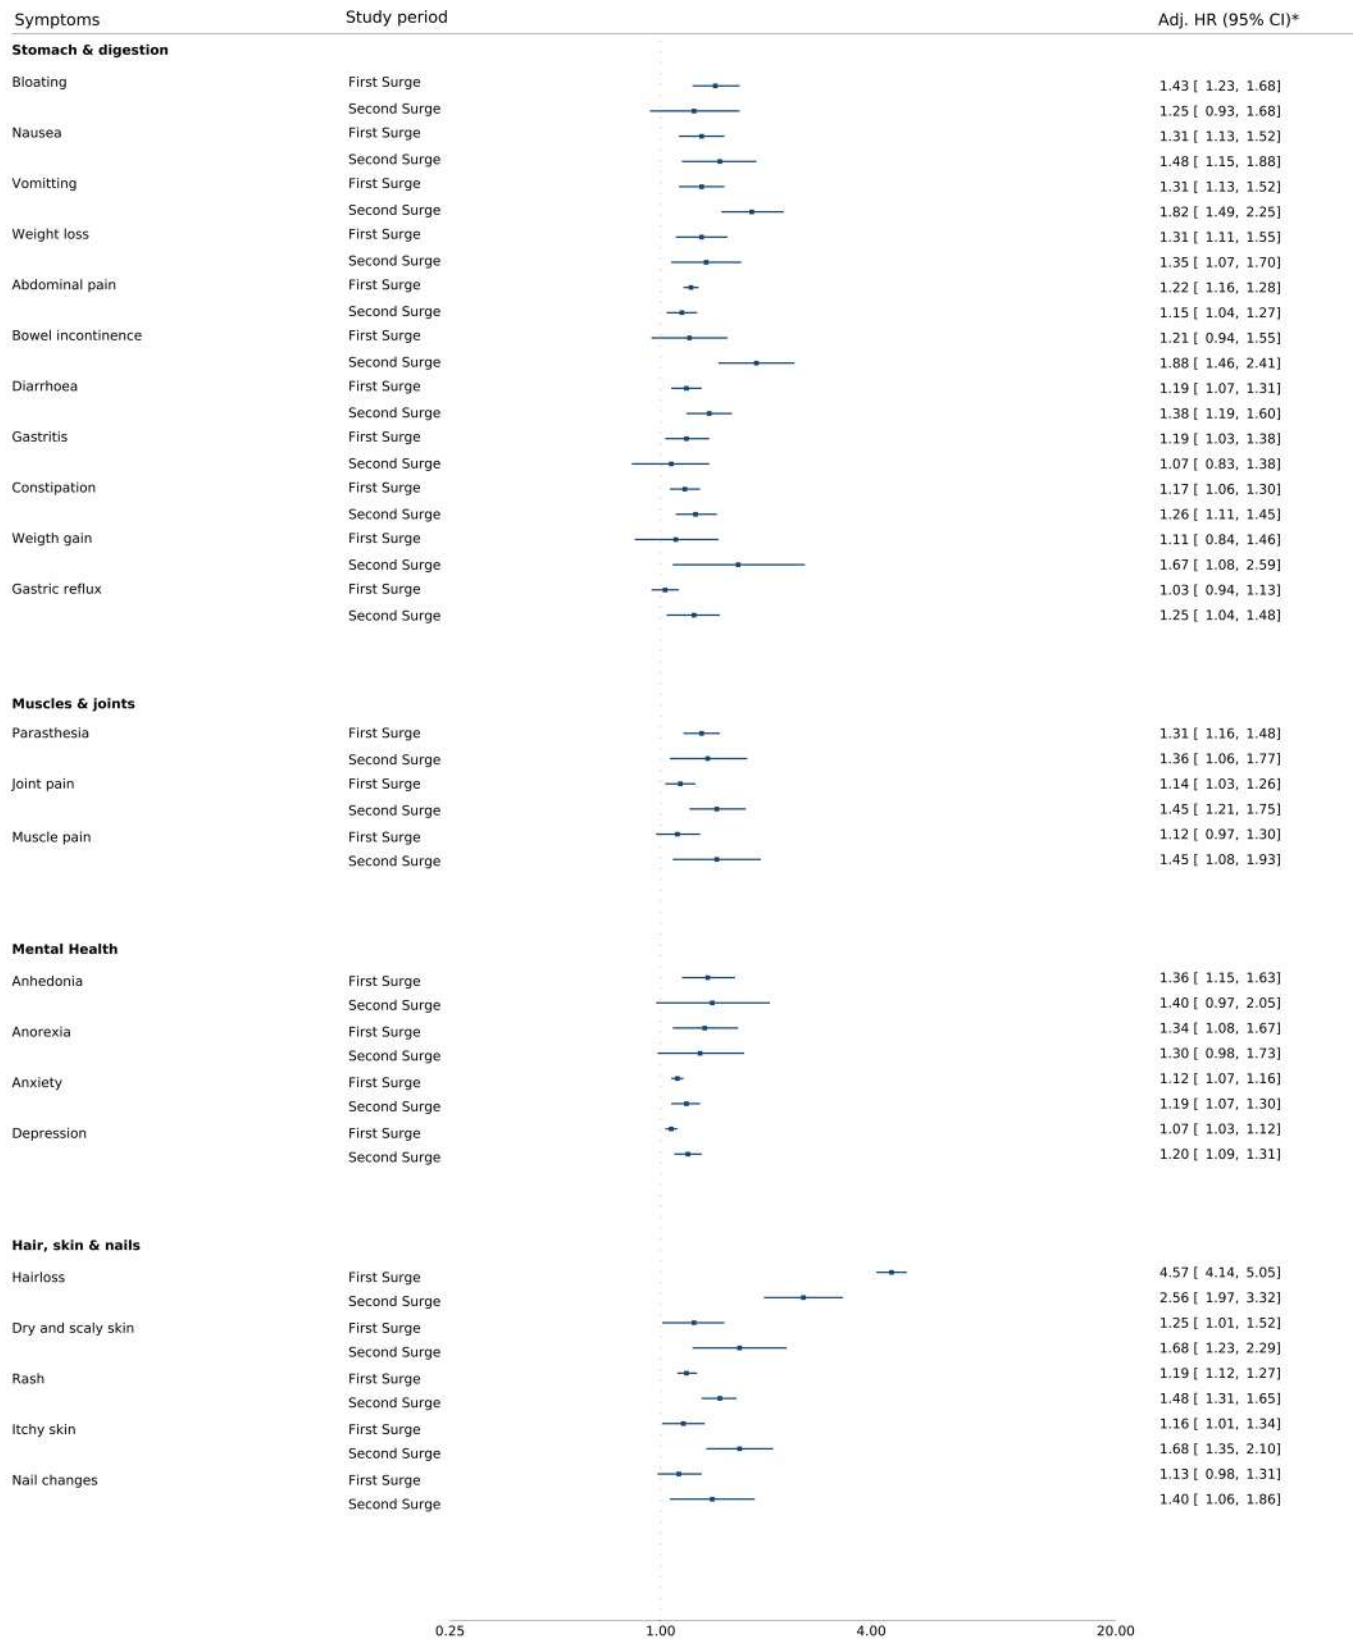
| Symptoms | Study period | Adj. HR (95% CI)* |
|---|---|---|
| **Stomach & digestion** | | |
| Bloating | First Surge | 1.43 [ 1.23, 1.68] |
| | Second Surge | 1.25 [ 0.93, 1.68] |
| Nausea | First Surge | 1.31 [ 1.13, 1.52] |
| | Second Surge | 1.48 [ 1.15, 1.88] |
| Vomitting | First Surge | 1.31 [ 1.13, 1.52] |
| | Second Surge | 1.82 [ 1.49, 2.25] |
| Weight loss | First Surge | 1.31 [ 1.11, 1.55] |
| | Second Surge | 1.35 [ 1.07, 1.70] |
| Abdominal pain | First Surge | 1.22 [ 1.16, 1.28] |
| | Second Surge | 1.15 [ 1.04, 1.27] |
| Bowel incontinence | First Surge | 1.21 [ 0.94, 1.55] |
| | Second Surge | 1.88 [ 1.46, 2.41] |
| Diarrhoea | First Surge | 1.19 [ 1.07, 1.31] |
| | Second Surge | 1.38 [ 1.19, 1.60] |
| Gastritis | First Surge | 1.19 [ 1.03, 1.38] |
| | Second Surge | 1.07 [ 0.83, 1.38] |
| Constipation | First Surge | 1.17 [ 1.06, 1.30] |
| | Second Surge | 1.26 [ 1.11, 1.45] |
| Weigth gain | First Surge | 1.11 [ 0.84, 1.46] |
| | Second Surge | 1.67 [ 1.08, 2.59] |
| Gastric reflux | First Surge | 1.03 [ 0.94, 1.13] |
| | Second Surge | 1.25 [ 1.04, 1.48] |
| **Muscles & joints** | | |
| Parasthesia | First Surge | 1.31 [ 1.16, 1.48] |
| | Second Surge | 1.36 [ 1.06, 1.77] |
| Joint pain | First Surge | 1.14 [ 1.03, 1.26] |
| | Second Surge | 1.45 [ 1.21, 1.75] |
| Muscle pain | First Surge | 1.12 [ 0.97, 1.30] |
| | Second Surge | 1.45 [ 1.08, 1.93] |
| **Mental Health** | | |
| Anhedonia | First Surge | 1.36 [ 1.15, 1.63] |
| | Second Surge | 1.40 [ 0.97, 2.05] |
| Anorexia | First Surge | 1.34 [ 1.08, 1.67] |
| | Second Surge | 1.30 [ 0.98, 1.73] |
| Anxiety | First Surge | 1.12 [ 1.07, 1.16] |
| | Second Surge | 1.19 [ 1.07, 1.30] |
| Depression | First Surge | 1.07 [ 1.03, 1.12] |
| | Second Surge | 1.20 [ 1.09, 1.31] |
| **Hair, skin & nails** | | |
| Hairloss | First Surge | 4.57 [ 4.14, 5.05] |
| | Second Surge | 2.56 [ 1.97, 3.32] |
| Dry and scaly skin | First Surge | 1.25 [ 1.01, 1.52] |
| | Second Surge | 1.68 [ 1.23, 2.29] |
| Rash | First Surge | 1.19 [ 1.12, 1.27] |
| | Second Surge | 1.48 [ 1.31, 1.65] |
| Itchy skin | First Surge | 1.16 [ 1.01, 1.34] |
| | Second Surge | 1.68 [ 1.35, 2.10] |
| Nail changes | First Surge | 1.13 [ 0.98, 1.31] |
| | Second Surge | 1.40 [ 1.06, 1.86] |

0.25 1.00 4.00 20.00